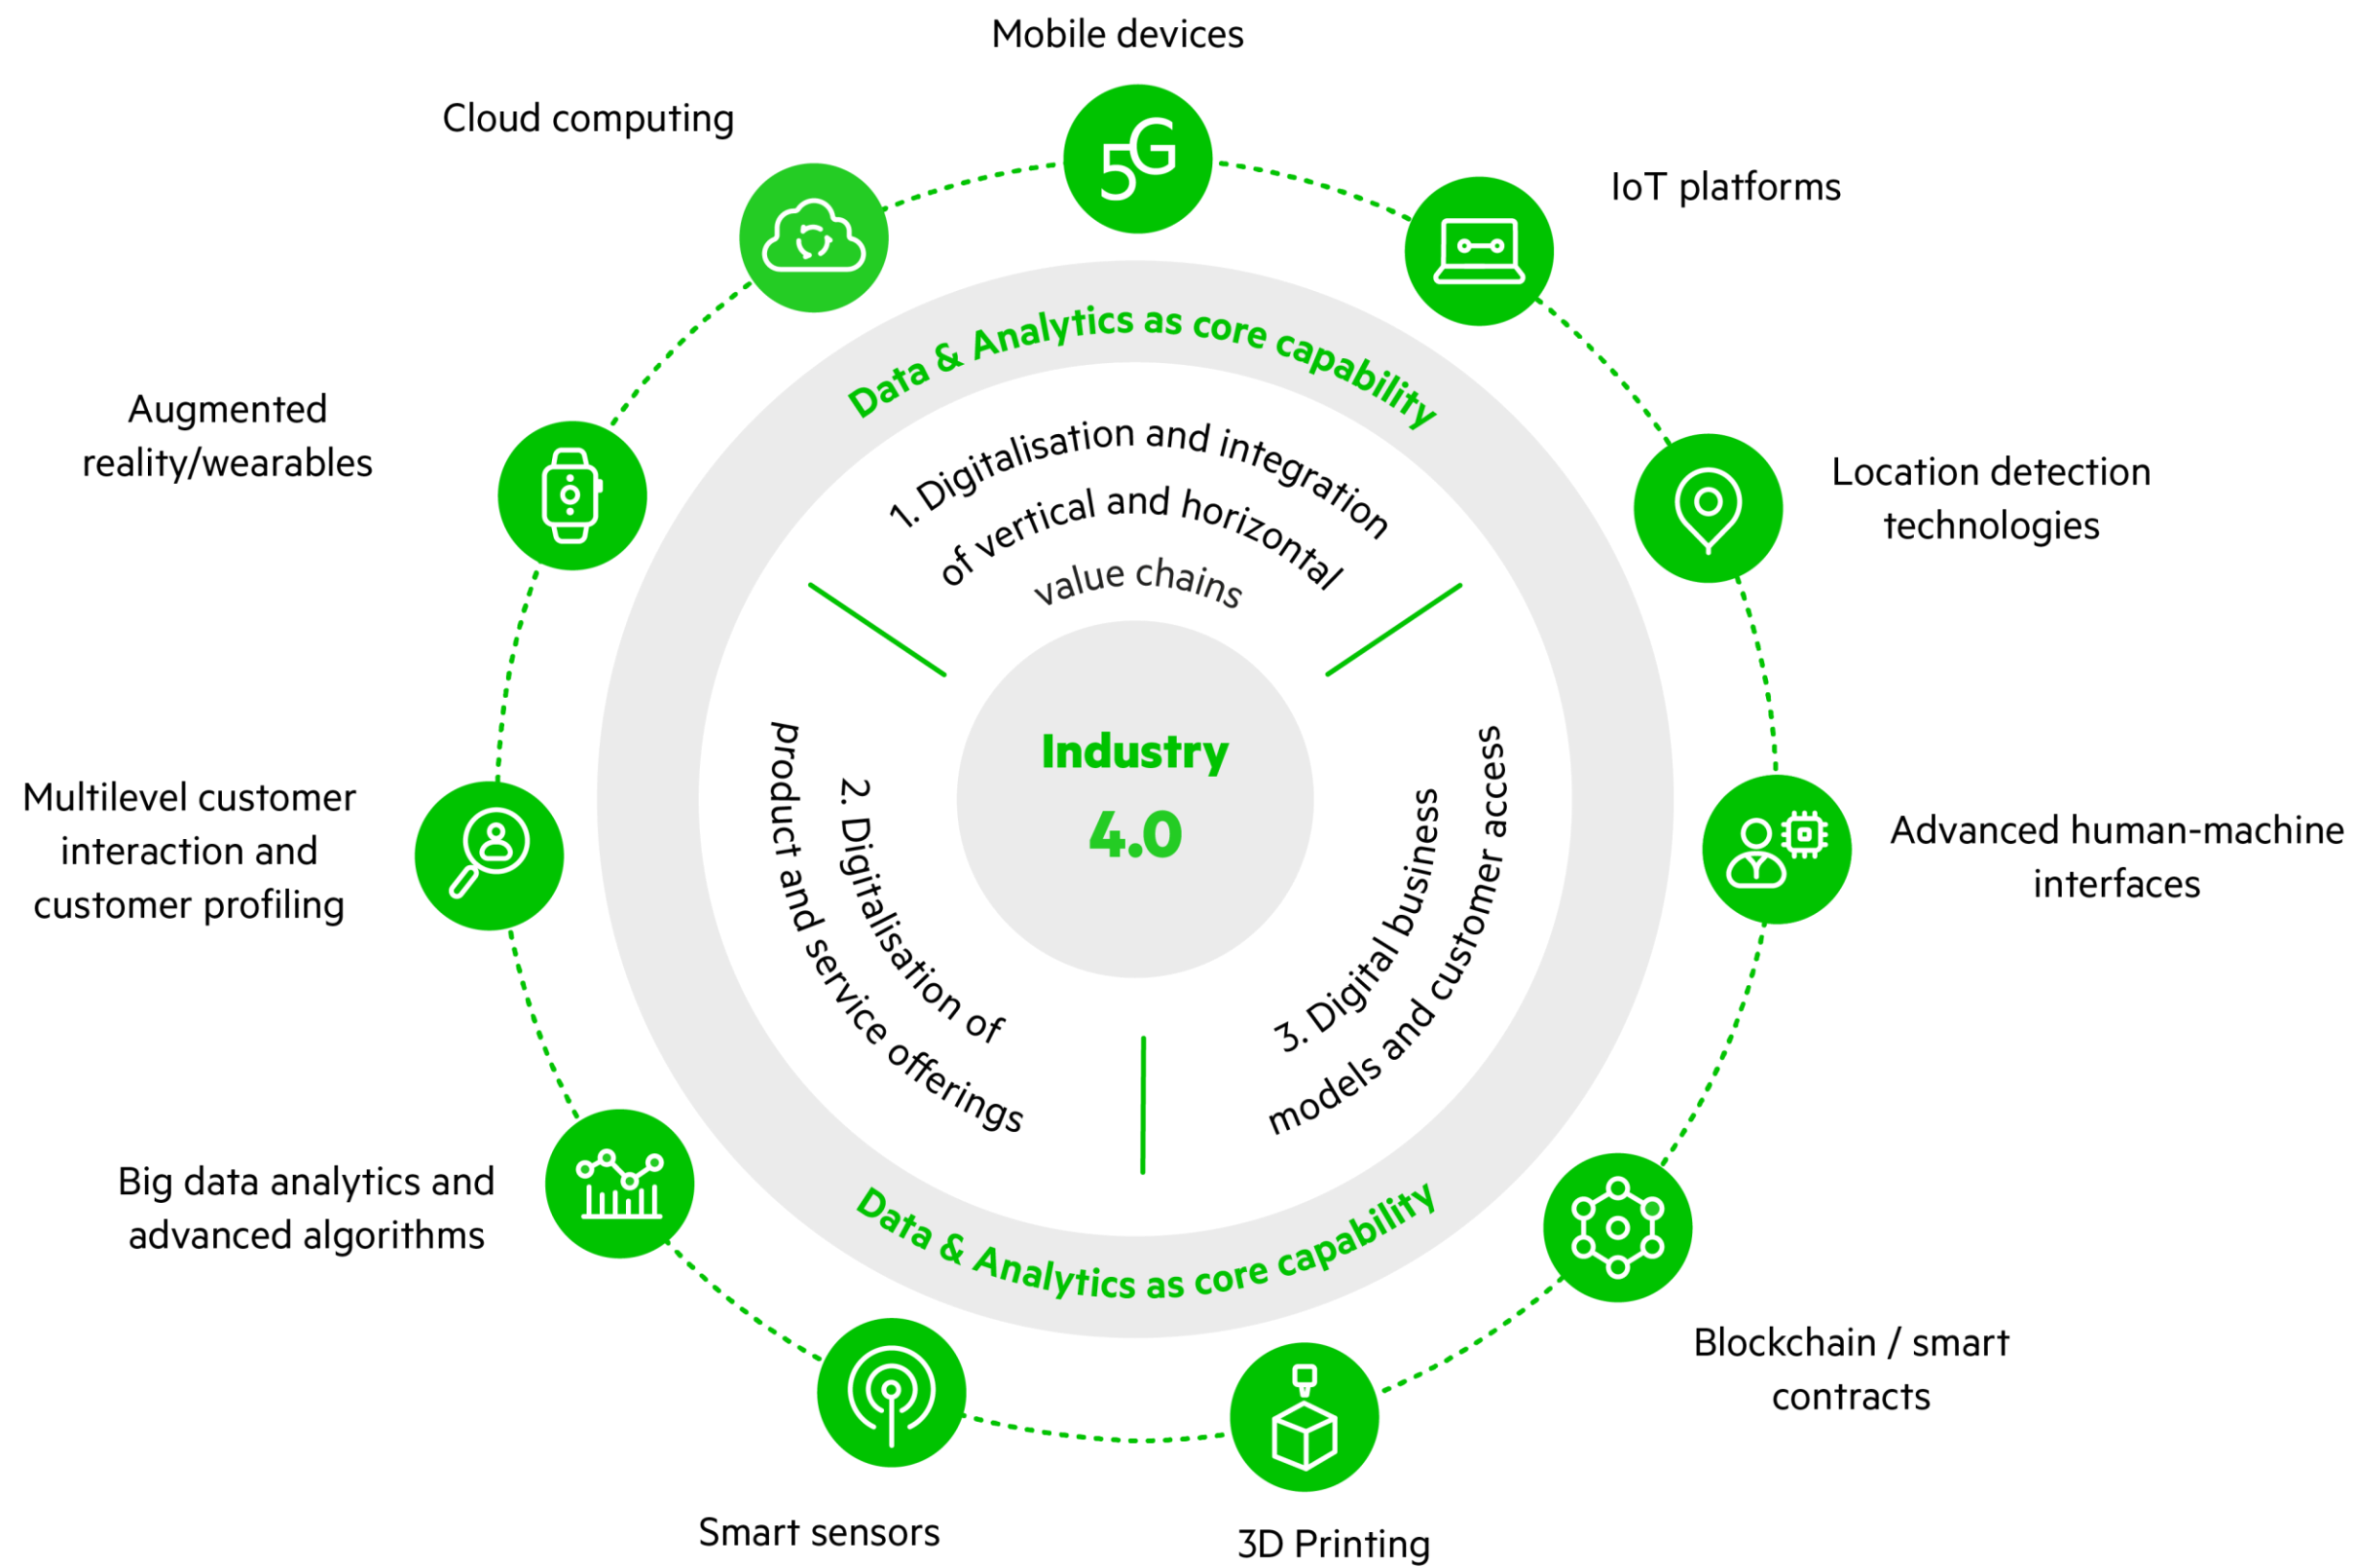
Mobile devices

5G

Cloud computing

IoT platforms

Data & Analytics as core capability

Augmented reality/wearables

1. Digitalisation and integration of vertical and horizontal value chains

Location detection technologies

Multilevel customer interaction and customer profiling

Industry 4.0

2. Digitalisation of product and service offerings

3. Digital business models and customer access

Advanced human-machine interfaces

Big data analytics and advanced algorithms

Data & Analytics as core capability

Blockchain / smart contracts

Smart sensors

3D Printing